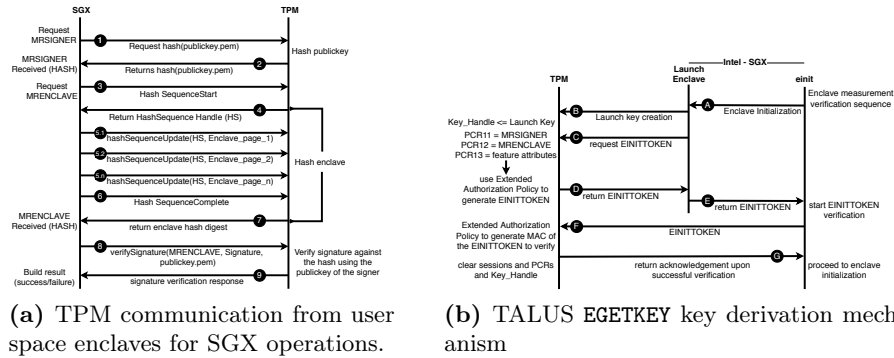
SGX
TPM

Request MRSIGNER
1 Request hash(publickey.pem)
Hash publickey
MRSIGNER Received (HASH)
2 Returns hash(publickey.pem)
Request MRENCLAVE
3 Hash SequenceStart
4 Return HashSequence Handle (HS)
5.1 hashSequenceUpdate(HS, Enclave_page_1)
5.2 hashSequenceUpdate(HS, Enclave_page_2)
5.n hashSequenceUpdate(HS, Enclave_page_n)
Hash enclave
6 Hash SequenceComplete
MRENCLAVE Received (HASH)
7 return enclave hash digest
8 verifySignature(MRENCLAVE, Signature, publickey.pem)
Verify signature against the hash using the publickey of the signer
Build result (success/failure)
9 signature verification response

(a) TPM communication from user space enclaves for SGX operations.

Intel - SGX
TPM
Launch Enclave
einit

A Enclave Initialization
Enclave measurement verification sequence
B Launch key creation
Key_Handle <= Launch Key
PCR11 = MRSIGNER
PCR12 = MRENCLAVE
PCR13 = feature attributes
C request EINITTOKEN
use Extended Authorization Policy to generate EINITTOKEN
D return EINITTOKEN
E return EINITTOKEN
start EINITTOKEN verification
F EINITTOKEN
Extended Authorization Policy to generate MAC of the EINITTOKEN to verify
clear sessions and PCRs and Key_Handle
G return acknowledgement upon successful verification
proceed to enclave initialization

(b) TALUS EGETKEY key derivation mechanism